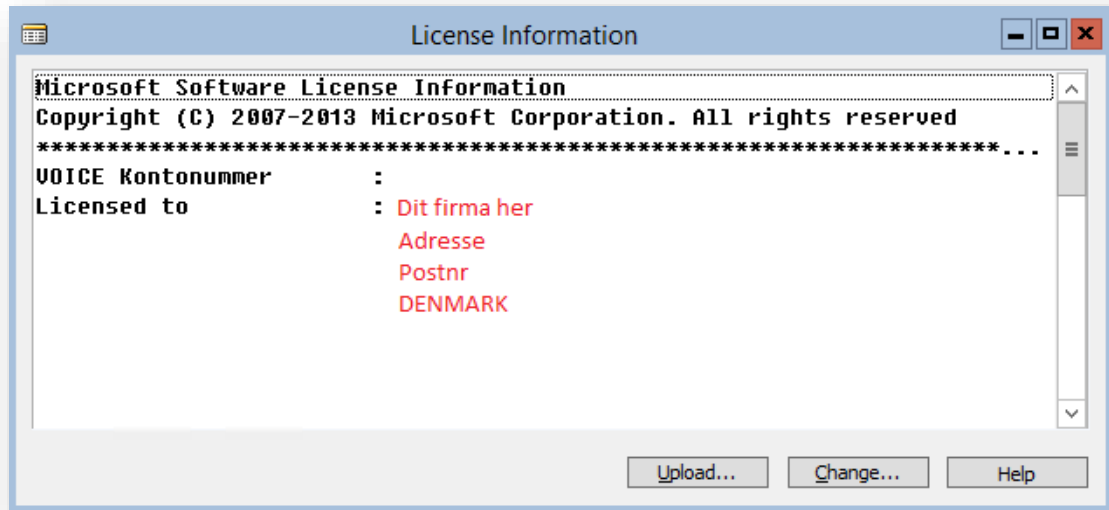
License Information

Microsoft Software License Information
Copyright (C) 2007-2013 Microsoft Corporation. All rights reserved
*****************************************************************...
VOICE Kontonummer :
Licensed to : Dit firma her
Adresse
Postnr
DENMARK

Upload... Change... Help